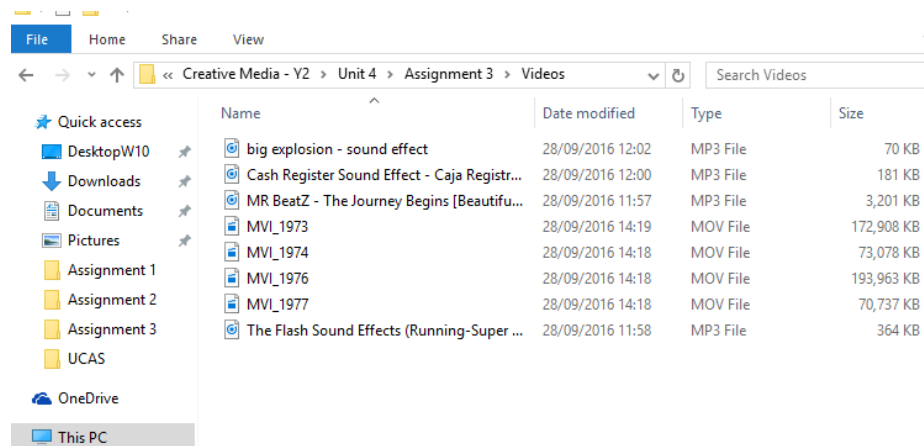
File Home Share View

« Creative Media - Y2 > Unit 4 > Assignment 3 > Videos

Search Videos

Quick access
DesktopW10
Downloads
Documents
Pictures
Assignment 1
Assignment 2
Assignment 3
UCAS
OneDrive
This PC

| Name | Date modified | Type | Size |
|---|---|---|---|
| big explosion - sound effect | 28/09/2016 12:02 | MP3 File | 70 KB |
| Cash Register Sound Effect - Caja Registr... | 28/09/2016 12:00 | MP3 File | 181 KB |
| MR BeatZ - The Journey Begins [Beautifu... | 28/09/2016 11:57 | MP3 File | 3,201 KB |
| MVI_1973 | 28/09/2016 14:19 | MOV File | 172,908 KB |
| MVI_1974 | 28/09/2016 14:18 | MOV File | 73,078 KB |
| MVI_1976 | 28/09/2016 14:18 | MOV File | 193,963 KB |
| MVI_1977 | 28/09/2016 14:18 | MOV File | 70,737 KB |
| The Flash Sound Effects (Running-Super ... | 28/09/2016 11:58 | MP3 File | 364 KB |